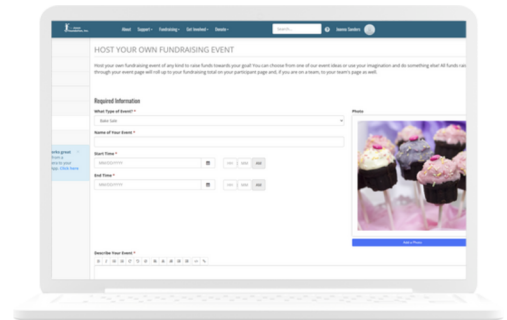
About Support Fundraising Get Involved Donate Search... Jeanne Sanders

HOST YOUR OWN FUNDRAISING EVENT

Host your own fundraising event of any kind to raise funds towards your goal! You can choose from one of our event ideas or use your imagination and do something else! All funds rai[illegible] through your event page will roll up to your fundraising total on your participant page and, if you are on a team, to your team's page as well.

Required Information

What Type of Event? *

Bake Sale

Name of Your Event *

Start Time *

MM/DD/YYYY

End Time *

MM/DD/YYYY

Photo

Add a Photo

Describe Your Event *

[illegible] click here